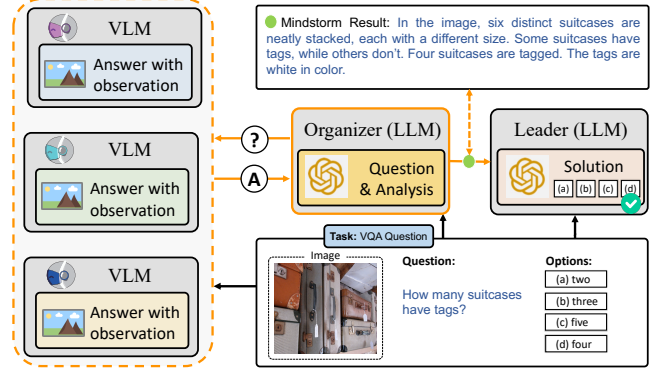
VLM

Answer with observation

VLM

Answer with observation

VLM

Answer with observation

Mindstorm Result: In the image, six distinct suitcases are neatly stacked, each with a different size. Some suitcases have tags, while others don't. Four suitcases are tagged. The tags are white in color.

?

A

Organizer (LLM)

Question & Analysis

Leader (LLM)

Solution

(a) (b) (c) (d)

Task: VQA Question

Image

Question:

How many suitcases have tags?

Options:

(a) two

(b) three

(c) five

(d) four